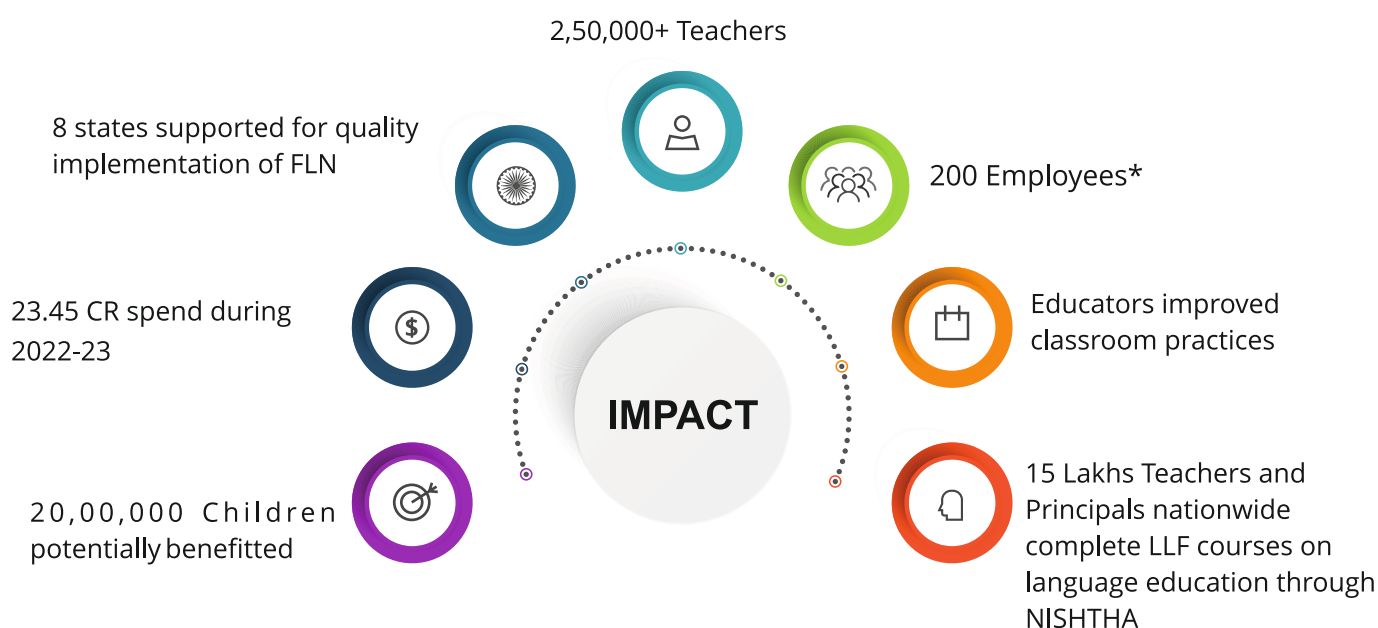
2,50,000+ Teachers

8 states supported for quality implementation of FLN

200 Employees*

23.45 CR spend during 2022-23

Educators improved classroom practices

IMPACT

20,00,000 Children potentially benefitted

15 Lakhs Teachers and Principals nationwide complete LLF courses on language education through NISHTHA